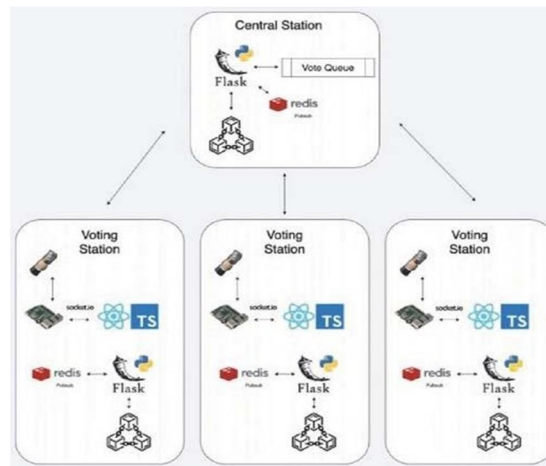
Central Station

Flask

Vote Queue

redis
Pubsub

Voting Station

socket.io

TS

redis
Pubsub

Flask

Voting Station

socket.io

TS

redis
Pubsub

Flask

Voting Station

socket.io

TS

redis
Pubsub

Flask